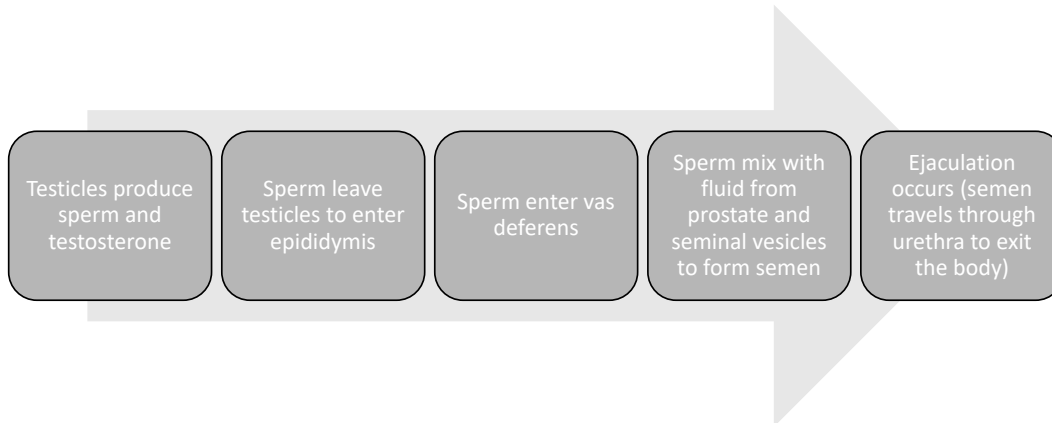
Testicles produce sperm and testosterone

Sperm leave testicles to enter epididymis

Sperm enter vas deferens

Sperm mix with fluid from prostate and seminal vesicles to form semen

Ejaculation occurs (semen travels through urethra to exit the body)